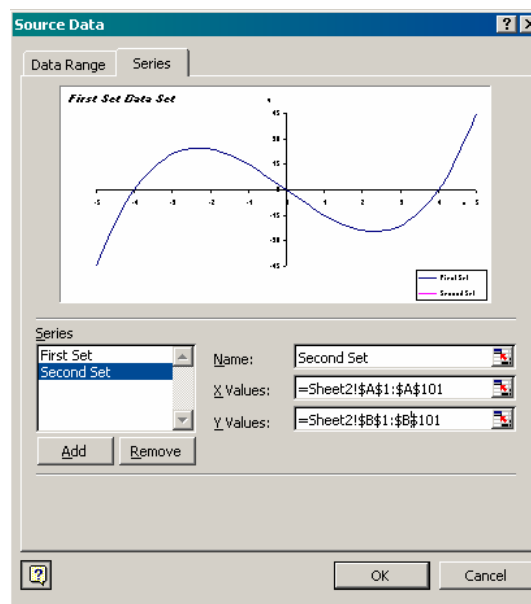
Source Data

?

Data Range

Series

First Set Data Set

y

45

30

15

0

-15

-30

-45

-5

-4

-3

-2

-1

0

1

2

3

4

x

5

First Set

Second Set

Series

First Set

Second Set

Name:

Second Set

X Values:

=Sheet2!$A$1:$A$101

Y Values:

=Sheet2!$B$1:$B$101

Add

Remove

OK

Cancel